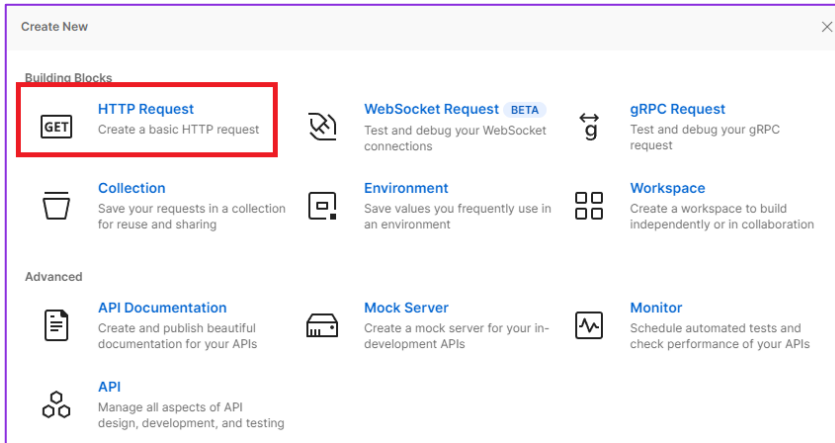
Create New

Building Blocks

GET

HTTP Request
Create a basic HTTP request

WebSocket Request BETA
Test and debug your WebSocket connections

gRPC Request
Test and debug your gRPC request

Collection
Save your requests in a collection for reuse and sharing

Environment
Save values you frequently use in an environment

Workspace
Create a workspace to build independently or in collaboration

Advanced

API Documentation
Create and publish beautiful documentation for your APIs

Mock Server
Create a mock server for your in-development APIs

Monitor
Schedule automated tests and check performance of your APIs

API
Manage all aspects of API design, development, and testing